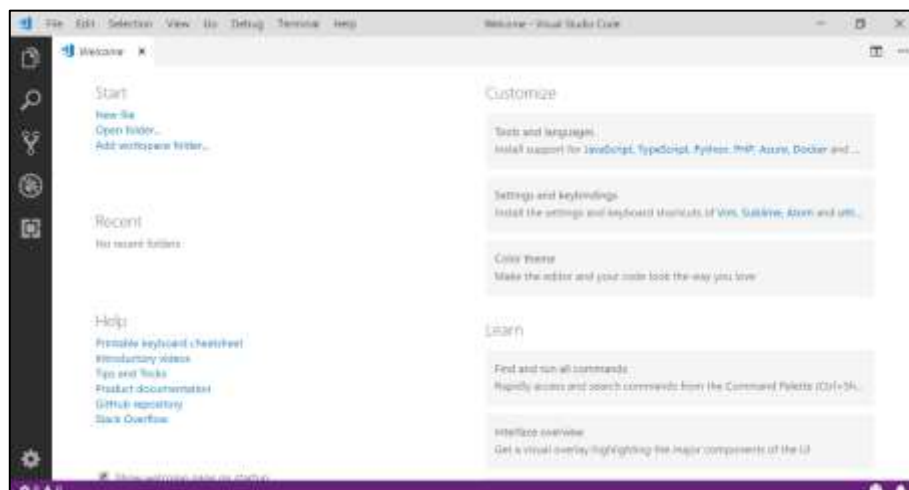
File Edit Selection View Go Debug Terminal Help
Welcome - Visual Studio Code

Welcome ×

Start
New file
Open folder...
Add workspace folder...

Recent
No recent folders

Help
Printable keyboard cheatsheet
Introductory videos
Tips and Tricks
Product documentation
GitHub repository
Stack Overflow

Show welcome page on startup

Customize

Tools and languages
Install support for JavaScript, TypeScript, Python, PHP, Azure, Docker and ...

Settings and keybindings
Install the settings and keyboard shortcuts of Vim, Sublime, Atom and oth...

Color theme
Make the editor and your code look the way you love

Learn

Find and run all commands
Rapidly access and search commands from the Command Palette (Ctrl+Sh...

Interface overview
Get a visual overlay highlighting the major components of the UI